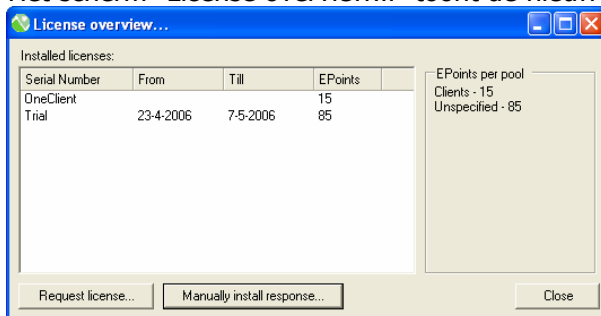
License overview...

Installed licenses:

| Serial Number | From | Till | EPoints |
|---|---|---|---|
| OneClient | | | 15 |
| Trial | 23-4-2006 | 7-5-2006 | 85 |

EPoints per pool
Clients - 15
Unspecified - 85

Request license...
Manually install response...
Close